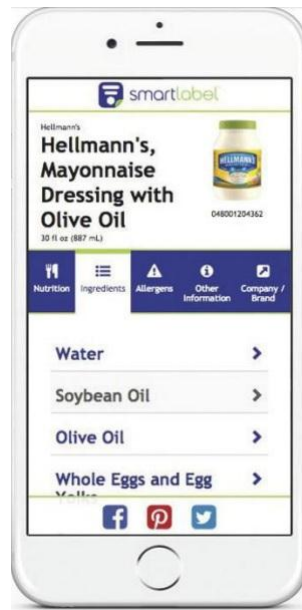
smartlabel

Hellmann's

Hellmann's, Mayonnaise Dressing with Olive Oil

30 fl oz (887 mL)

HELLMANN'S

048001204362

Nutrition
Ingredients
Allergens
Other Information
Company / Brand

Water >

Soybean Oil >

Olive Oil >

Whole Eggs and Egg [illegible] >